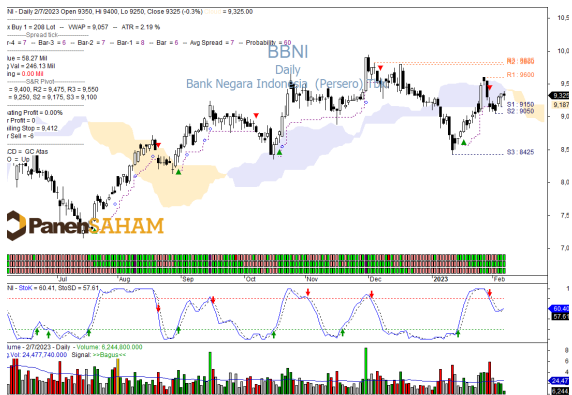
NI - Daily 2/7/2023 Open 9350, Hi 9400, Lo 9250, Close 9325 (-0.3%) 9,325.00

x Buy 1 = 208 Lot VWAP = 9,057 ATR = 2.19 %
Spread tick
r-4 = 7 Bar-3 = 6 Bar-2 = 7 Bar-1 = 8 Bar = 6 Avg Spread = 7 Probability = 60

lue = 58.27 Mil
Val = 246.13 Mil
ing = 0.00 Mil
S&R Pivot
= 9,400, R2 = 9,475, R3 = 9,550
= 9,250, S2 = 9,175, S3 = 9,100

ading Profit = 0.00%
r Profit = 0
iling Stop = 9,412
r Sell = 6

CD = GC Atas
O = Up

BBNI
Daily
Bank Negara Indonesia (Persero) Tbk

R3 : 9800
R2 : 9800
R1 : 9600
S1 : 9150
S2 : 9050
S3 : 8425

PanenSAHAM

10,0
9,5
9,187
9,0
8,5
8,0
7,5
7,0

Jul
Aug
Sep
Oct
Nov
Dec
2023
Feb

NI - StoK = 60.41, StoSD = 57.61
60.41
57.61

olume - 2/7/2023 - Daily - Volume 6,244,800.000
Vol 24,477,740.000 Signal: >>Bagus<<
24,47
6,244